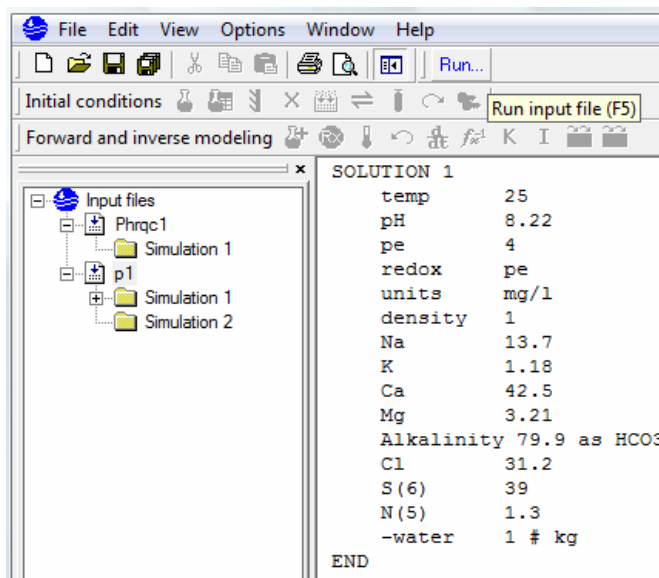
File Edit View Options Window Help

Run...

Initial conditions

Run input file (F5)

Forward and inverse modeling K I

Input files
Phrqc1
Simulation 1
p1
Simulation 1
Simulation 2

SOLUTION 1
temp 25
pH 8.22
pe 4
redox pe
units mg/l
density 1
Na 13.7
K 1.18
Ca 42.5
Mg 3.21
Alkalinity 79.9 as HCO3
Cl 31.2
S(6) 39
N(5) 1.3
-water 1 # kg
END